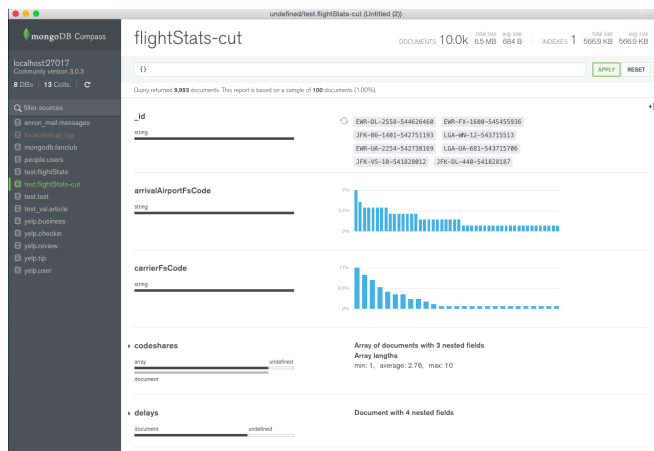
undefined/test.flightStats-cut (Untitled (2))

mongoDB Compass

localhost:27017
Community version 3.0.3

8 DBs | 13 Colls. | C

Q filter sources

enron_mail.messages
local.startup_log
mongodb.fanclub
people.users
test.flightStats
test.flightStats-cut
test.test
test_val.article
yelp.business
yelp.checkin
yelp.review
yelp.tip
yelp.user

flightStats-cut

DOCUMENTS 10.0k total size 6.5 MB avg. size 684 B | INDEXES 1 total size 566.9 KB avg. size 566.9 KB

{}

APPLY RESET

Query returned 9,993 documents. This report is based on a sample of 100 documents (1.00%).

_id
string

EWR-DL-2558-544626460 EWR-FX-1600-545455936
JFK-B6-1401-542751193 LGA-WN-12-543715513
EWR-UA-2254-542730169 LGA-UA-681-543715706
JFK-VS-10-541820012 JFK-DL-440-541828187

arrivalAirportFsCode
string

7%
3.5%
0%

carrierFsCode
string

17%
8.5%
0%

codeshares
array undefined
document

Array of documents with 3 nested fields
Array lengths
min: 1, average: 2.76, max: 10

delays
document undefined

Document with 4 nested fields